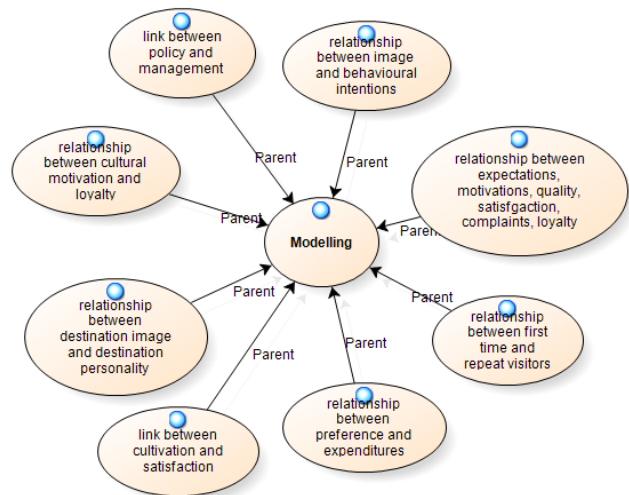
link between policy and management

relationship between image and behavioural intentions

relationship between cultural motivation and loyalty

Parent

Parent

relationship between expectations, motivations, quality, satisfgaction, complaints, loyalty

Parent

Modelling

Parent

Parent

Parent

relationship between destination image and destination personality

relationship between first time and repeat visitors

Parent

Parent

link between cultivation and satisfaction

relationship between preference and expenditures